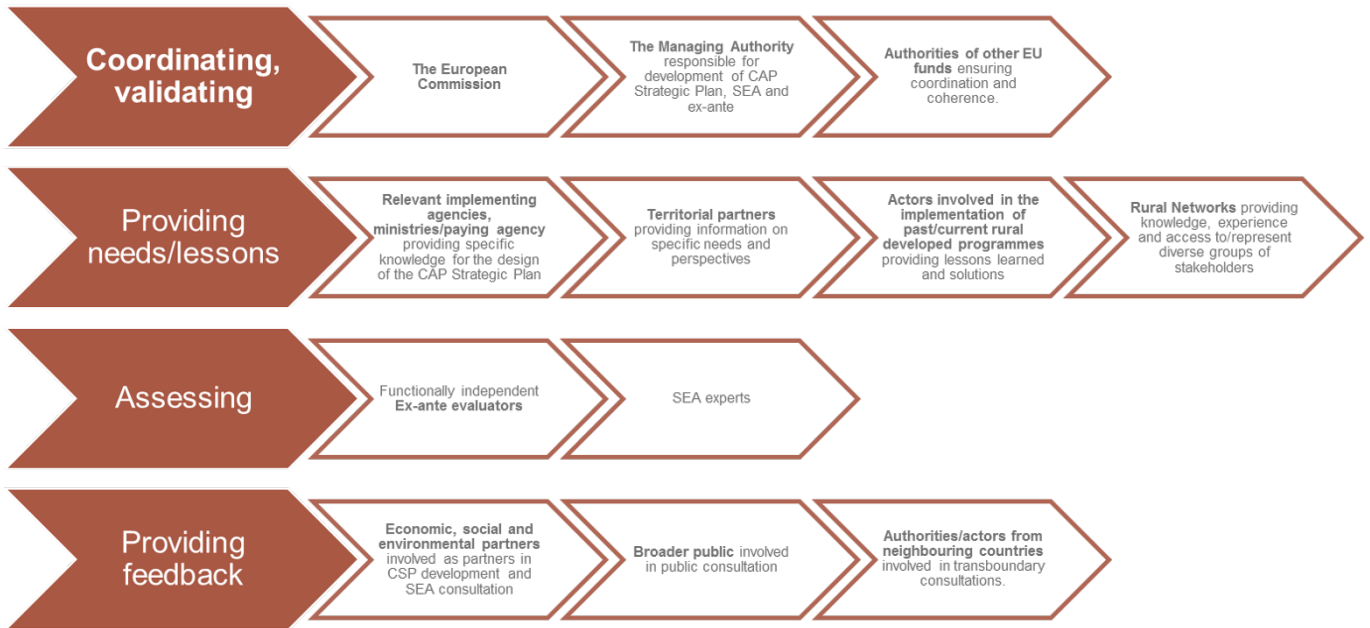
Coordinating, validating

The European Commission

The Managing Authority responsible for development of CAP Strategic Plan, SEA and ex-ante

Authorities of other EU funds ensuring coordination and coherence.

Providing needs/lessons

Relevant implementing agencies, ministries/paying agency providing specific knowledge for the design of the CAP Strategic Plan

Territorial partners providing information on specific needs and perspectives

Actors involved in the implementation of past/current rural developed programmes providing lessons learned and solutions

Rural Networks providing knowledge, experience and access to/represent diverse groups of stakeholders

Assessing

Functionally independent Ex-ante evaluators

SEA experts

Providing feedback

Economic, social and environmental partners involved as partners in CSP development and SEA consultation

Broader public involved in public consultation

Authorities/actors from neighbouring countries involved in transboundary consultations.